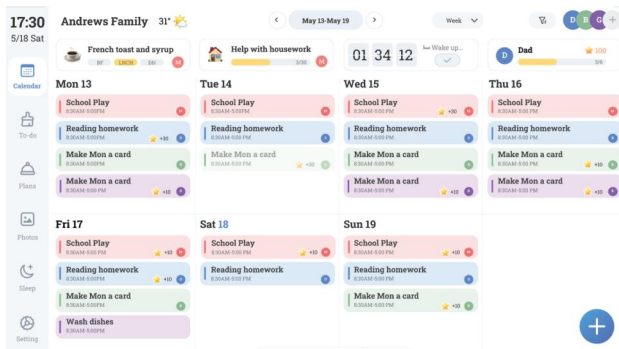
17:30
5/18 Sat

Calendar

To-do

Plans

Photos

Sleep

Setting

Andrews Family 31°

May 13-May 19

Week

D B G +

French toast and syrup
BF LNCH DN

Help with housework
3/30

01 34 12 Wake up...

Dad 100
3/6

Mon 13

School Play
8:30AM-5:00PM

Reading homework
8:30AM-5:00PM +30

Make Mon a card
8:30AM-5:00PM

Make Mon a card
8:30AM-5:00PM +10

Tue 14

School Play
8:30AM-5:00PM

Reading homework
8:30AM-5:00PM

Make Mon a card
8:30AM-5:00PM +30

Make Mon a card
8:30AM-5:00PM

Wed 15

School Play
8:30AM-5:00PM +30

Reading homework
8:30AM-5:00PM

Make Mon a card
8:30AM-5:00PM

Make Mon a card
8:30AM-5:00PM +10

Thu 16

School Play
8:30AM-5:00PM

Reading homework
8:30AM-5:00PM

Make Mon a card
8:30AM-5:00PM +10

Make Mon a card
8:30AM-5:00PM +10

Fri 17

School Play
8:30AM-5:00PM +10

Reading homework
8:30AM-5:00PM +10

Make Mon a card
8:30AM-5:00PM

Wash dishes

Sat 18

School Play
8:30AM-5:00PM +10

Reading homework
8:30AM-5:00PM

Sun 19

School Play
8:30AM-5:00PM +10

Reading homework
8:30AM-5:00PM

Make Mon a card
8:30AM-5:00PM